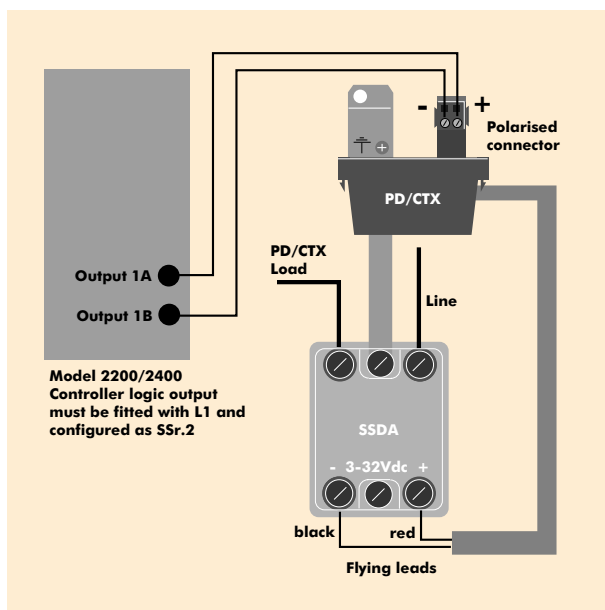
- +
Polarised connector

PD/CTX

PD/CTX Load

Line

Output 1A

Output 1B

Model 2200/2400 Controller logic output must be fitted with L1 and configured as SSr.2

SSDA

- 3-32Vdc +

black

red

Flying leads